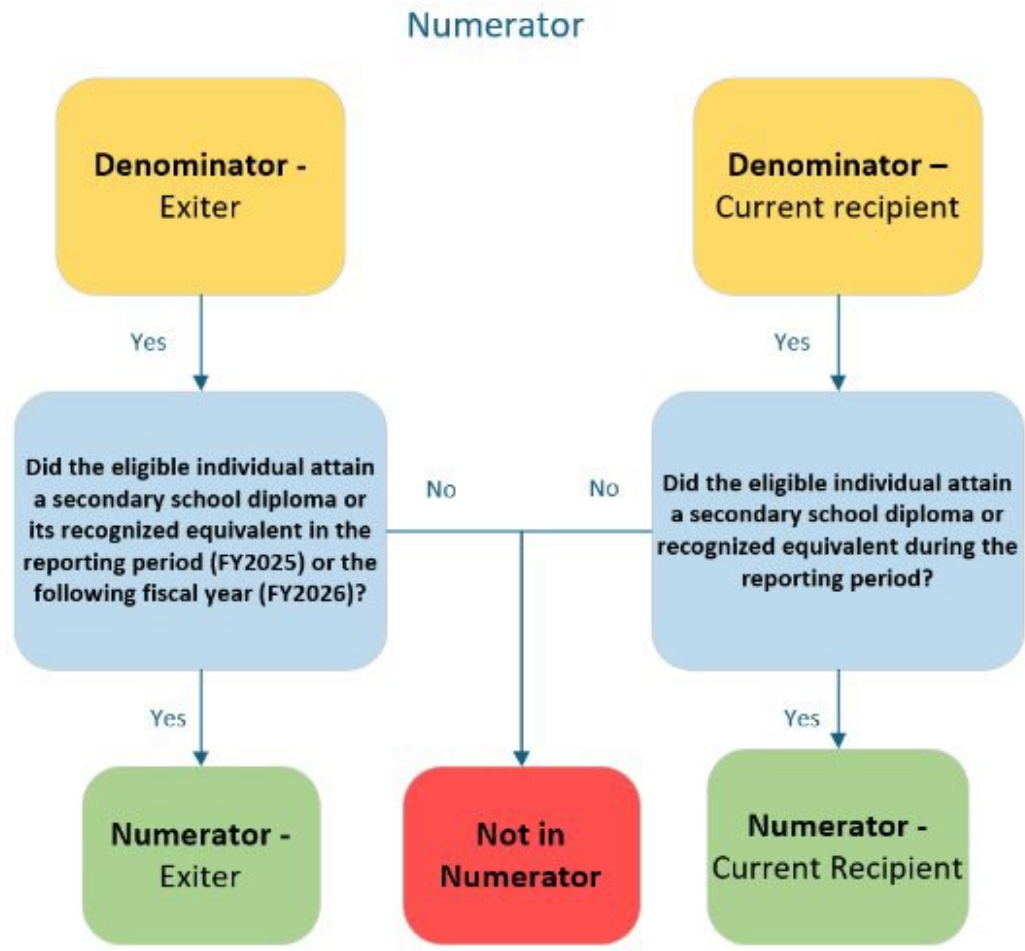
Numerator

Denominator - Exiter

Denominator – Current recipient

Yes

Yes

Did the eligible individual attain a secondary school diploma or its recognized equivalent in the reporting period (FY2025) or the following fiscal year (FY2026)?

No

No

Did the eligible individual attain a secondary school diploma or recognized equivalent during the reporting period?

Yes

Yes

Numerator - Exiter

Not in Numerator

Numerator - Current Recipient